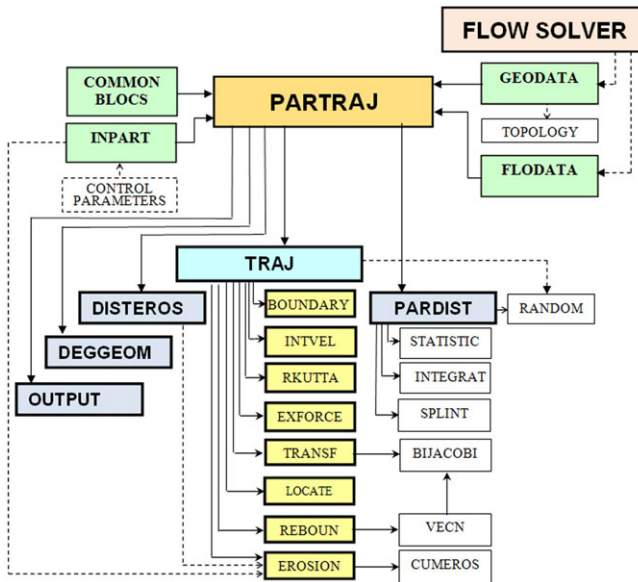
FLOW SOLVER

COMMON BLOCS

PARTRAJ

GEODATA

TOPOLOGY

INPART

CONTROL PARAMETERS

FLODATA

TRAJ

DISTEROS

BOUNDARY

PARDIST

RANDOM

DEGGEOM

INTVEL

STATISTIC

RKUTTA

INTEGRAT

OUTPUT

EXFORCE

SPLINT

TRANSF

BIJACOBI

LOCATE

REBOUN

VECN

EROSION

CUMEROS